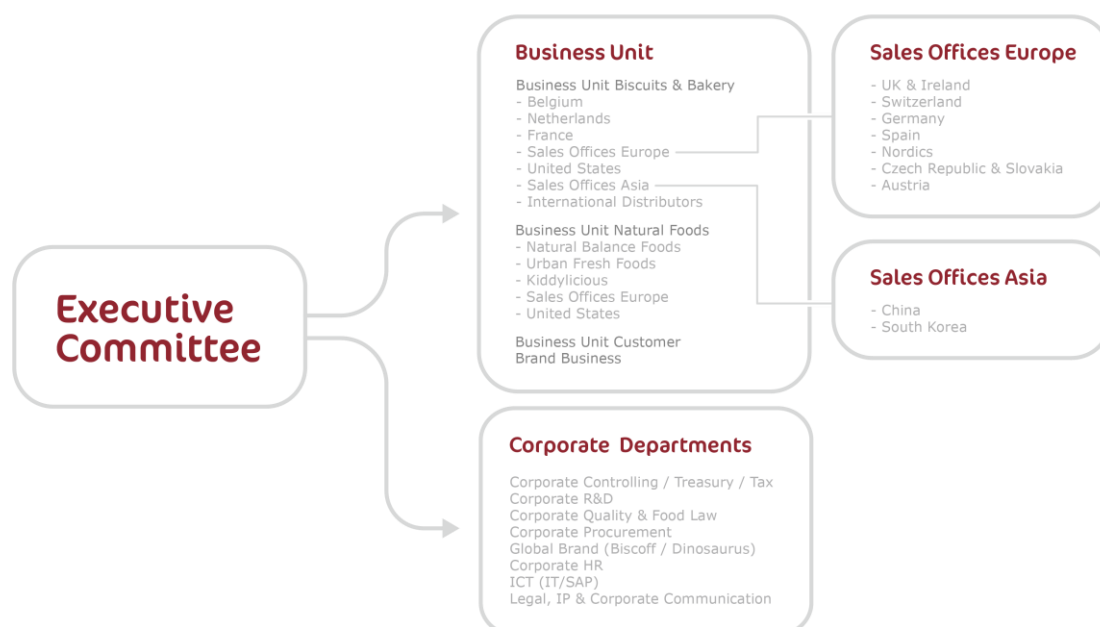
Executive Committee

Business Unit

Business Unit Biscuits & Bakery
- Belgium
- Netherlands
- France
- Sales Offices Europe
- United States
- Sales Offices Asia
- International Distributors

Business Unit Natural Foods
- Natural Balance Foods
- Urban Fresh Foods
- Kiddylicious
- Sales Offices Europe
- United States

Business Unit Customer Brand Business

Sales Offices Europe

- UK & Ireland
- Switzerland
- Germany
- Spain
- Nordics
- Czech Republic & Slovakia
- Austria

Sales Offices Asia

- China
- South Korea

Corporate Departments

Corporate Controlling / Treasury / Tax
Corporate R&D
Corporate Quality & Food Law
Corporate Procurement
Global Brand (Biscoff / Dinosaurus)
Corporate HR
ICT (IT/SAP)
Legal, IP & Corporate Communication